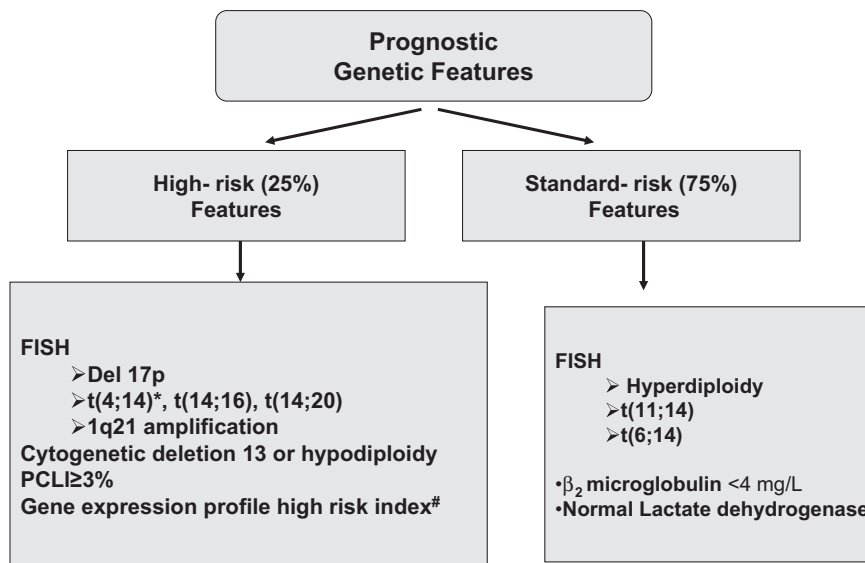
Prognostic Genetic Features

High- risk (25%) Features

Standard- risk (75%) Features

FISH
➢Del 17p
➢t(4;14)*, t(14;16), t(14;20)
➢1q21 amplification
Cytogenetic deletion 13 or hypodiploidy
PCLI≥3%
Gene expression profile high risk index#

FISH
➢ Hyperdiploidy
➢t(11;14)
➢t(6;14)

•$\beta_2$ microglobulin <4 mg/L
•Normal Lactate dehydrogenase